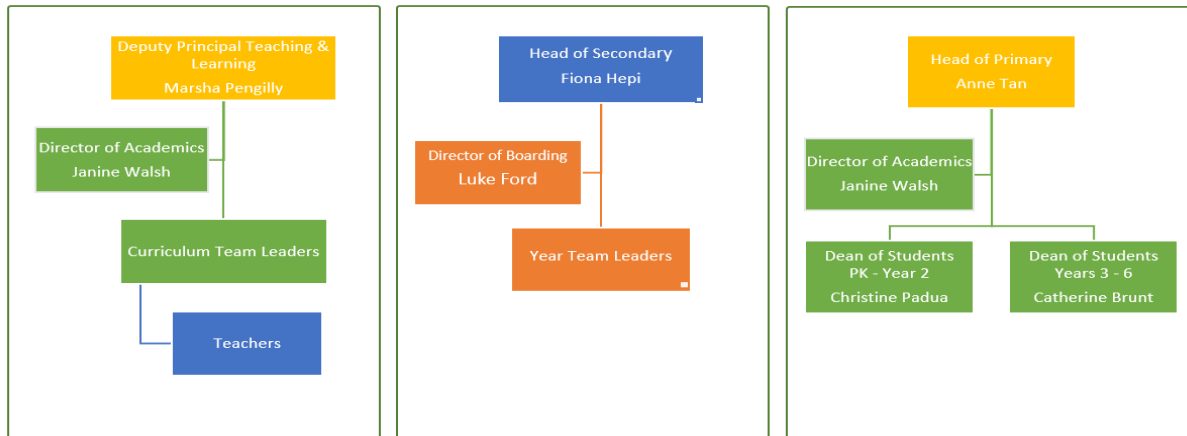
Deputy Principal Teaching & Learning
Marsha Pengilly

Director of Academics
Janine Walsh

Curriculum Team Leaders

Teachers

Head of Secondary
Fiona Hepi

Director of Boarding
Luke Ford

Year Team Leaders

Head of Primary
Anne Tan

Director of Academics
Janine Walsh

Dean of Students
PK - Year 2
Christine Padua

Dean of Students
Years 3 - 6
Catherine Brunt